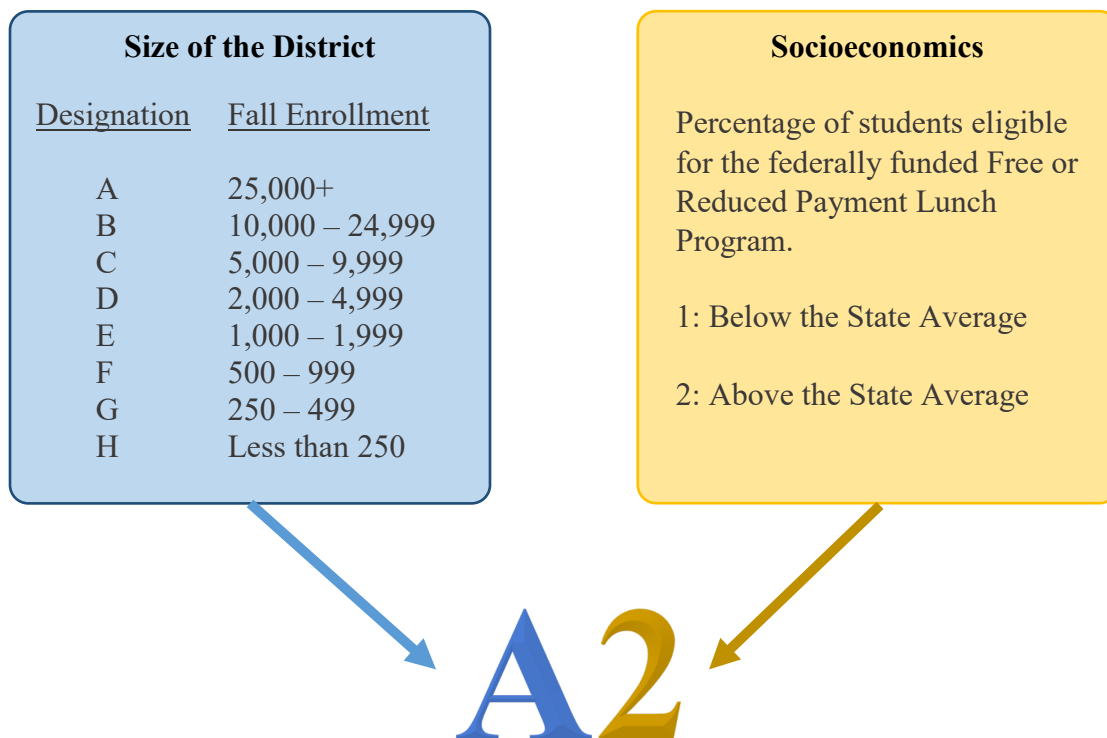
**Size of the District**

| Designation | Fall Enrollment |
|---|---|
| A | 25,000+ |
| B | 10,000 – 24,999 |
| C | 5,000 – 9,999 |
| D | 2,000 – 4,999 |
| E | 1,000 – 1,999 |
| F | 500 – 999 |
| G | 250 – 499 |
| H | Less than 250 |

**Socioeconomics**

Percentage of students eligible for the federally funded Free or Reduced Payment Lunch Program.

1: Below the State Average

2: Above the State Average

A2